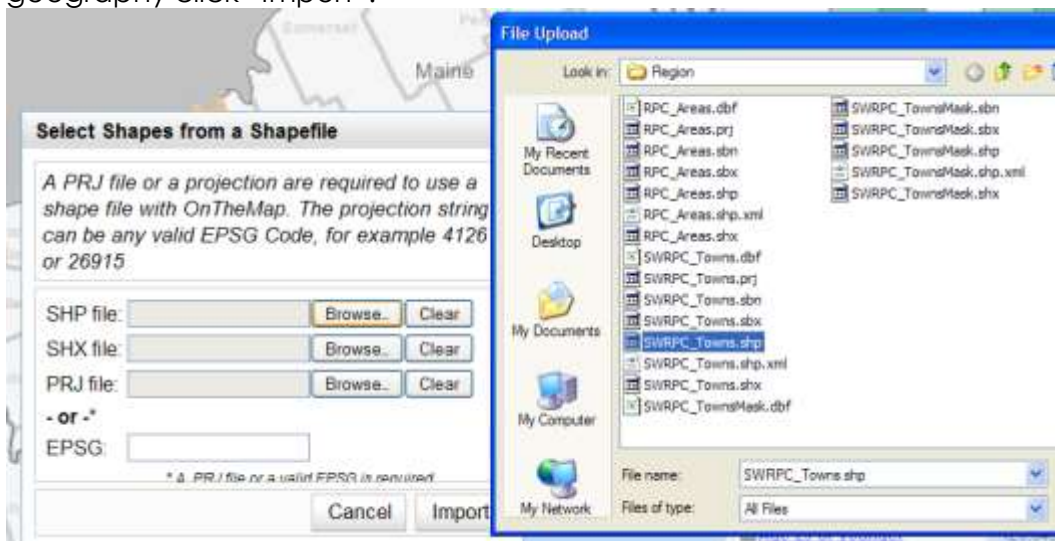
geography click "Import".

Maine

Select Shapes from a Shapefile

A PRJ file or a projection are required to use a shape file with OnTheMap. The projection string can be any valid EPSG Code, for example 4126 or 26915

SHP file: Browse.. Clear
SHX file: Browse.. Clear
PRJ file: Browse.. Clear
- or -*
EPSG:
* A .PRJ file or a valid EPSG is required

Cancel Import

File Upload

Look in: Region

My Recent Documents
Desktop
My Documents
My Computer
My Network

RPC_Areas.dbf
RPC_Areas.prj
RPC_Areas.sbn
RPC_Areas.sbx
RPC_Areas.shp
RPC_Areas.shp.xml
RPC_Areas.shx
SWRPC_Towns.dbf
SWRPC_Towns.prj
SWRPC_Towns.sbn
SWRPC_Towns.sbx
SWRPC_Towns.shp
SWRPC_Towns.shp.xml
SWRPC_Towns.shx
SWRPC_TownsMask.dbf
SWRPC_TownsMask.sbn
SWRPC_TownsMask.sbx
SWRPC_TownsMask.shp
SWRPC_TownsMask.shp.xml
SWRPC_TownsMask.shx

File name: SWRPC_Towns.shp
Files of type: All Files